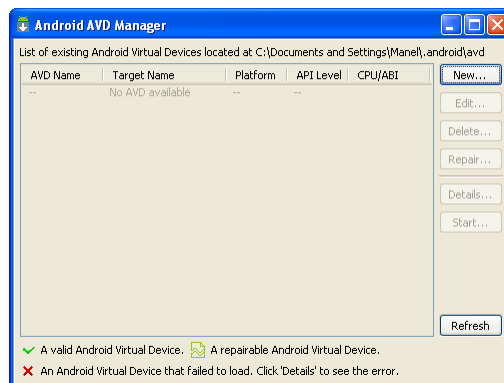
Android AVD Manager

List of existing Android Virtual Devices located at C:\Documents and Settings\Manel\.android\avd

| AVD Name | Target Name | Platform | API Level | CPU/ABI |
|---|---|---|---|---|
| -- | No AVD available | -- | -- | |

New...

Edit...

Delete...

Repair...

Details...

Start...

Refresh

A valid Android Virtual Device. A repairable Android Virtual Device.

An Android Virtual Device that failed to load. Click 'Details' to see the error.